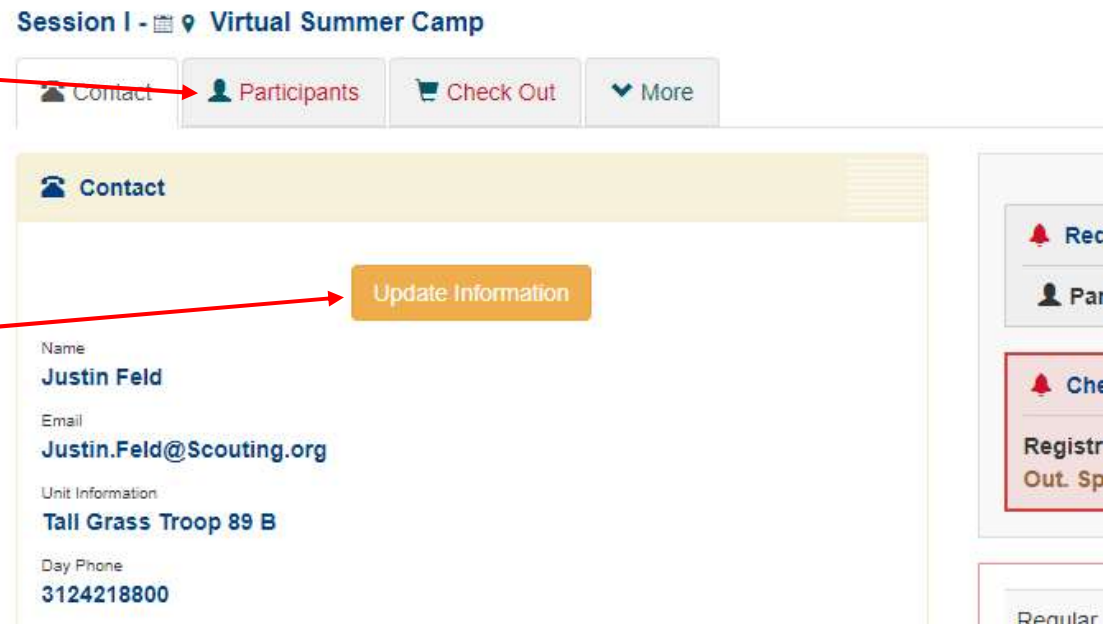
Session I - Virtual Summer Camp

Contact Participants Check Out More

Contact

Update Information

Name
Justin Feld

Email
Justin.Feld@Scouting.org

Unit Information
Tall Grass Troop 89 B

Day Phone
3124218800

Rec
Par

Che
Registr
Out. Sp

Regular